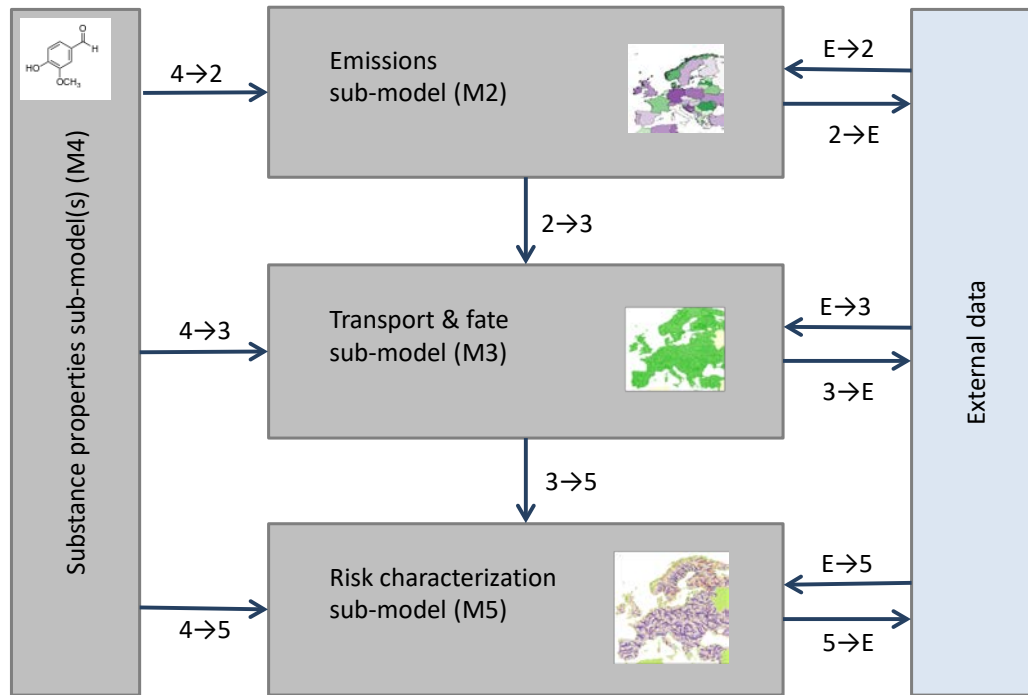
HO
OCH$_3$
H
O

Substance properties sub-model(s) (M4)

4→2

Emissions sub-model (M2)

E→2

2→E

2→3

4→3

Transport & fate sub-model (M3)

E→3

3→E

External data

3→5

Risk characterization sub-model (M5)

E→5

4→5

5→E